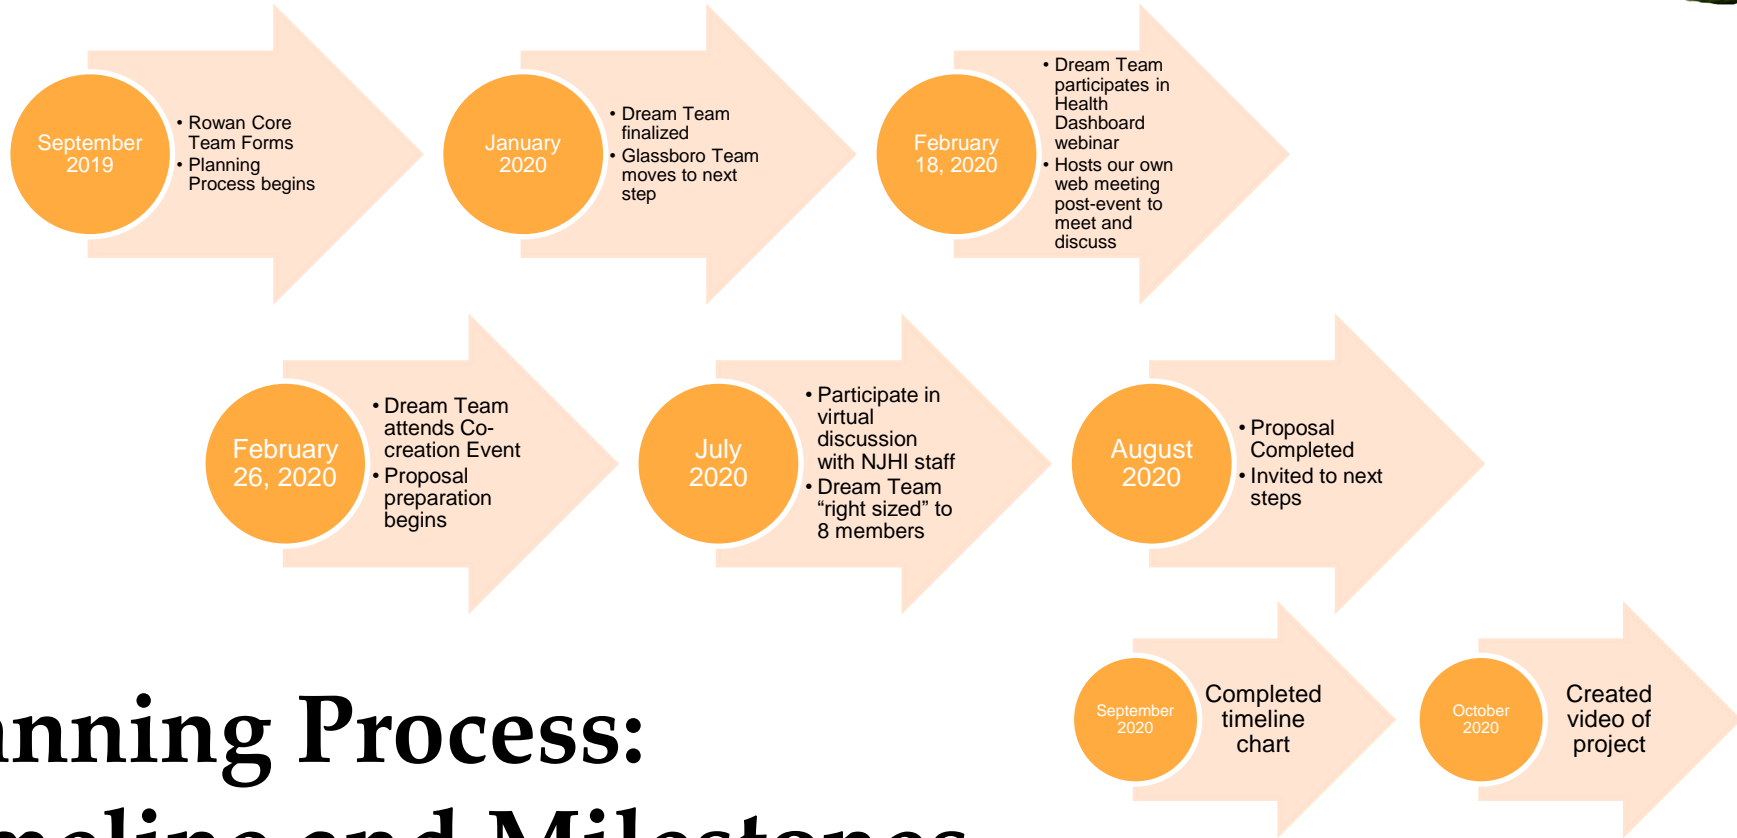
September 2019

• Rowan Core Team Forms
• Planning Process begins

January 2020

• Dream Team finalized
• Glassboro Team moves to next step

February 18, 2020

• Dream Team participates in Health Dashboard webinar
• Hosts our own web meeting post-event to meet and discuss

February 26, 2020

• Dream Team attends Co-creation Event
• Proposal preparation begins

July 2020

• Participate in virtual discussion with NJHI staff
• Dream Team “right sized” to 8 members

August 2020

• Proposal Completed
• Invited to next steps

September 2020

Completed timeline chart

October 2020

Created video of project

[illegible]nning Process:
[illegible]